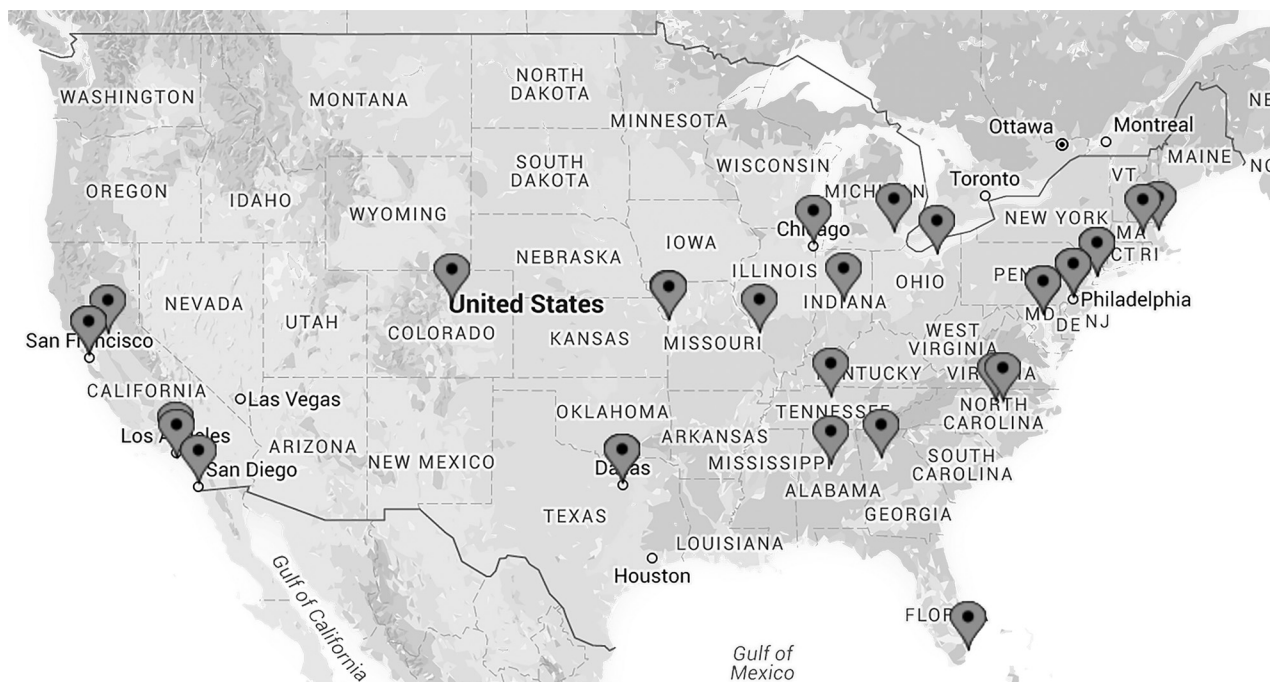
WASHINGTON
MONTANA
NORTH DAKOTA
MINNESOTA
Ottawa
Montreal
NE
MAINE
NO
OREGON
IDAHO
WYOMING
SOUTH DAKOTA
WISCONSIN
MICHI N
Toronto
VT
NEW YORK
MA
CT RI
Chi ago
IOWA
NEBRASKA
ILLINOIS
OHIO
PEN
United States
NEVADA
UTAH
COLORADO
KANSAS
MISSOURI
INDIANA
Philadelphia
MD
DE
NJ
San F ncisco
WEST VIRGINIA
NTUCKY
VIR
CALIFORNIA
Las Vegas
OKLAHOMA
TENNESSEE
NORTH CAROLINA
Los A eles
ARIZONA
ARKANSAS
San Diego
NEW MEXICO
Da as
MISSISSIPP
SOUTH CAROLINA
ALABAMA
GEORGIA
TEXAS
LOUISIANA
Houston
Gulf of California
FLO
Gulf of Mexico